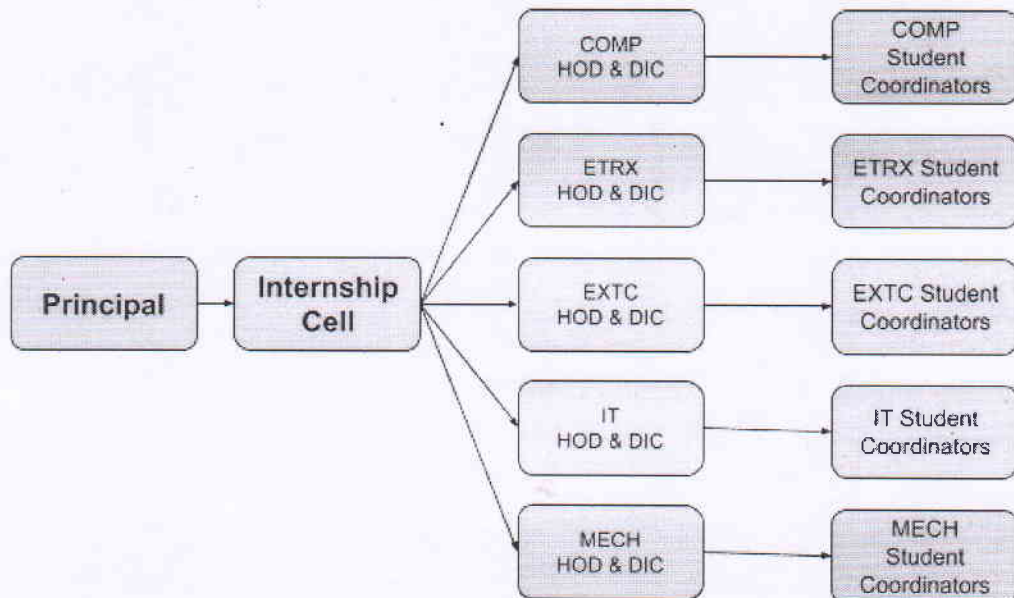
Principal

Internship Cell

COMP HOD & DIC

COMP Student Coordinators

ETRX HOD & DIC

ETRX Student Coordinators

EXTC HOD & DIC

EXTC Student Coordinators

IT HOD & DIC

IT Student Coordinators

MECH HOD & DIC

MECH Student Coordinators